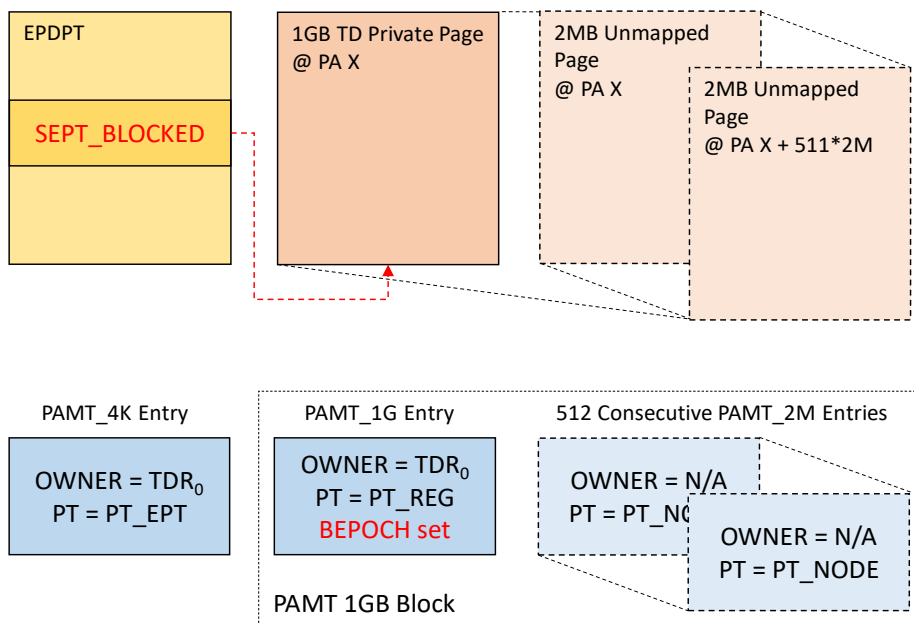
EPDPT

SEPT_BLOCKED

1GB TD Private Page @ PA X

2MB Unmapped Page @ PA X

2MB Unmapped Page @ PA X + 511*2M

PAMT_4K Entry

OWNER = TDR$_0$
PT = PT_EPT

PAMT_1G Entry

OWNER = TDR$_0$
PT = PT_REG
BEPOCH set

512 Consecutive PAMT_2M Entries

OWNER = N/A
PT = PT_NO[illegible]

OWNER = N/A
PT = PT_NODE

PAMT 1GB Block